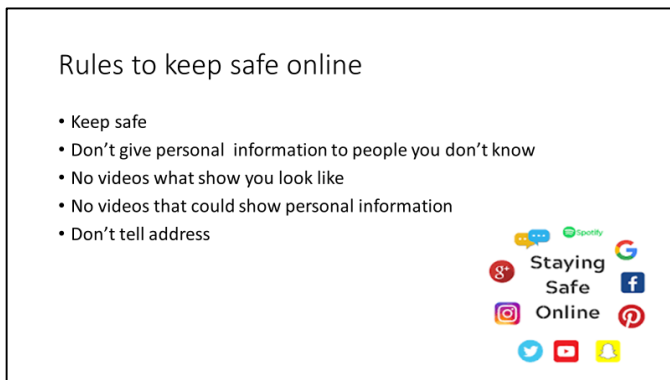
Rules to keep safe online

• Keep safe
• Don't give personal information to people you don't know
• No videos what show you look like
• No videos that could show personal information
• Don't tell address

Spotify
Staying Safe Online